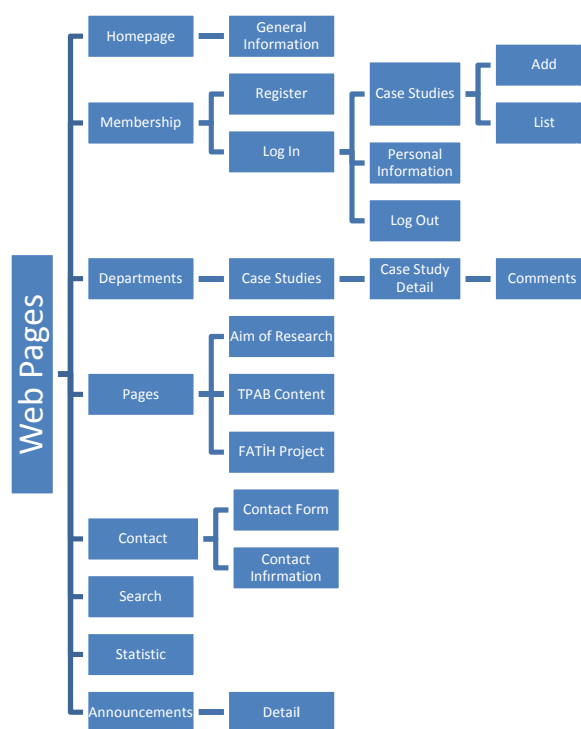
Web Pages

Homepage
General Information

Membership
Register
Log In
Case Studies
Add
List
Personal Information
Log Out

Departments
Case Studies
Case Study Detail
Comments

Pages
Aim of Research
TPAB Content
FATİH Project

Contact
Contact Form
Contact Infirmation

Search

Statistic

Announcements
Detail